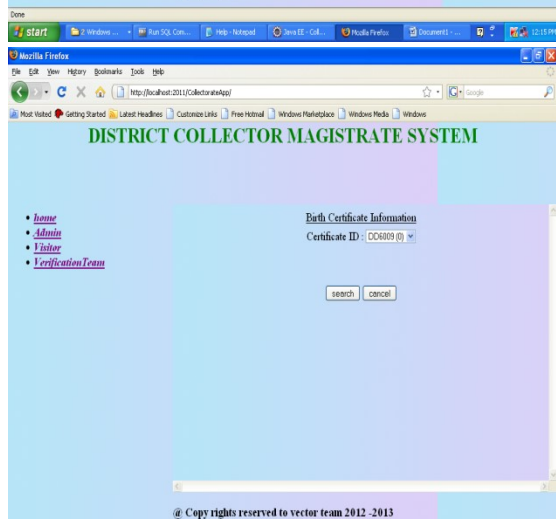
Done

start | 2 Windows ... | Run SQL Com... | Help - Notepad | Java EE - Coll... | Mozilla Firefox | Document1 - ... | 12:15 PM

Mozilla Firefox

File Edit View History Bookmarks Tools Help

http://localhost:2011/CollectorateApp/

Google

Most Visited | Getting Started | Latest Headlines | Customize Links | Free Hotmail | Windows Marketplace | Windows Media | Windows

DISTRICT COLLECTOR MAGISTRATE SYSTEM

- home
- Admin
- Visitor
- VerificationTeam

Birth Certificate Information

Certificate ID : DD6809 (0)

search | cancel

@ Copy rights reserved to vector team 2012 -2013